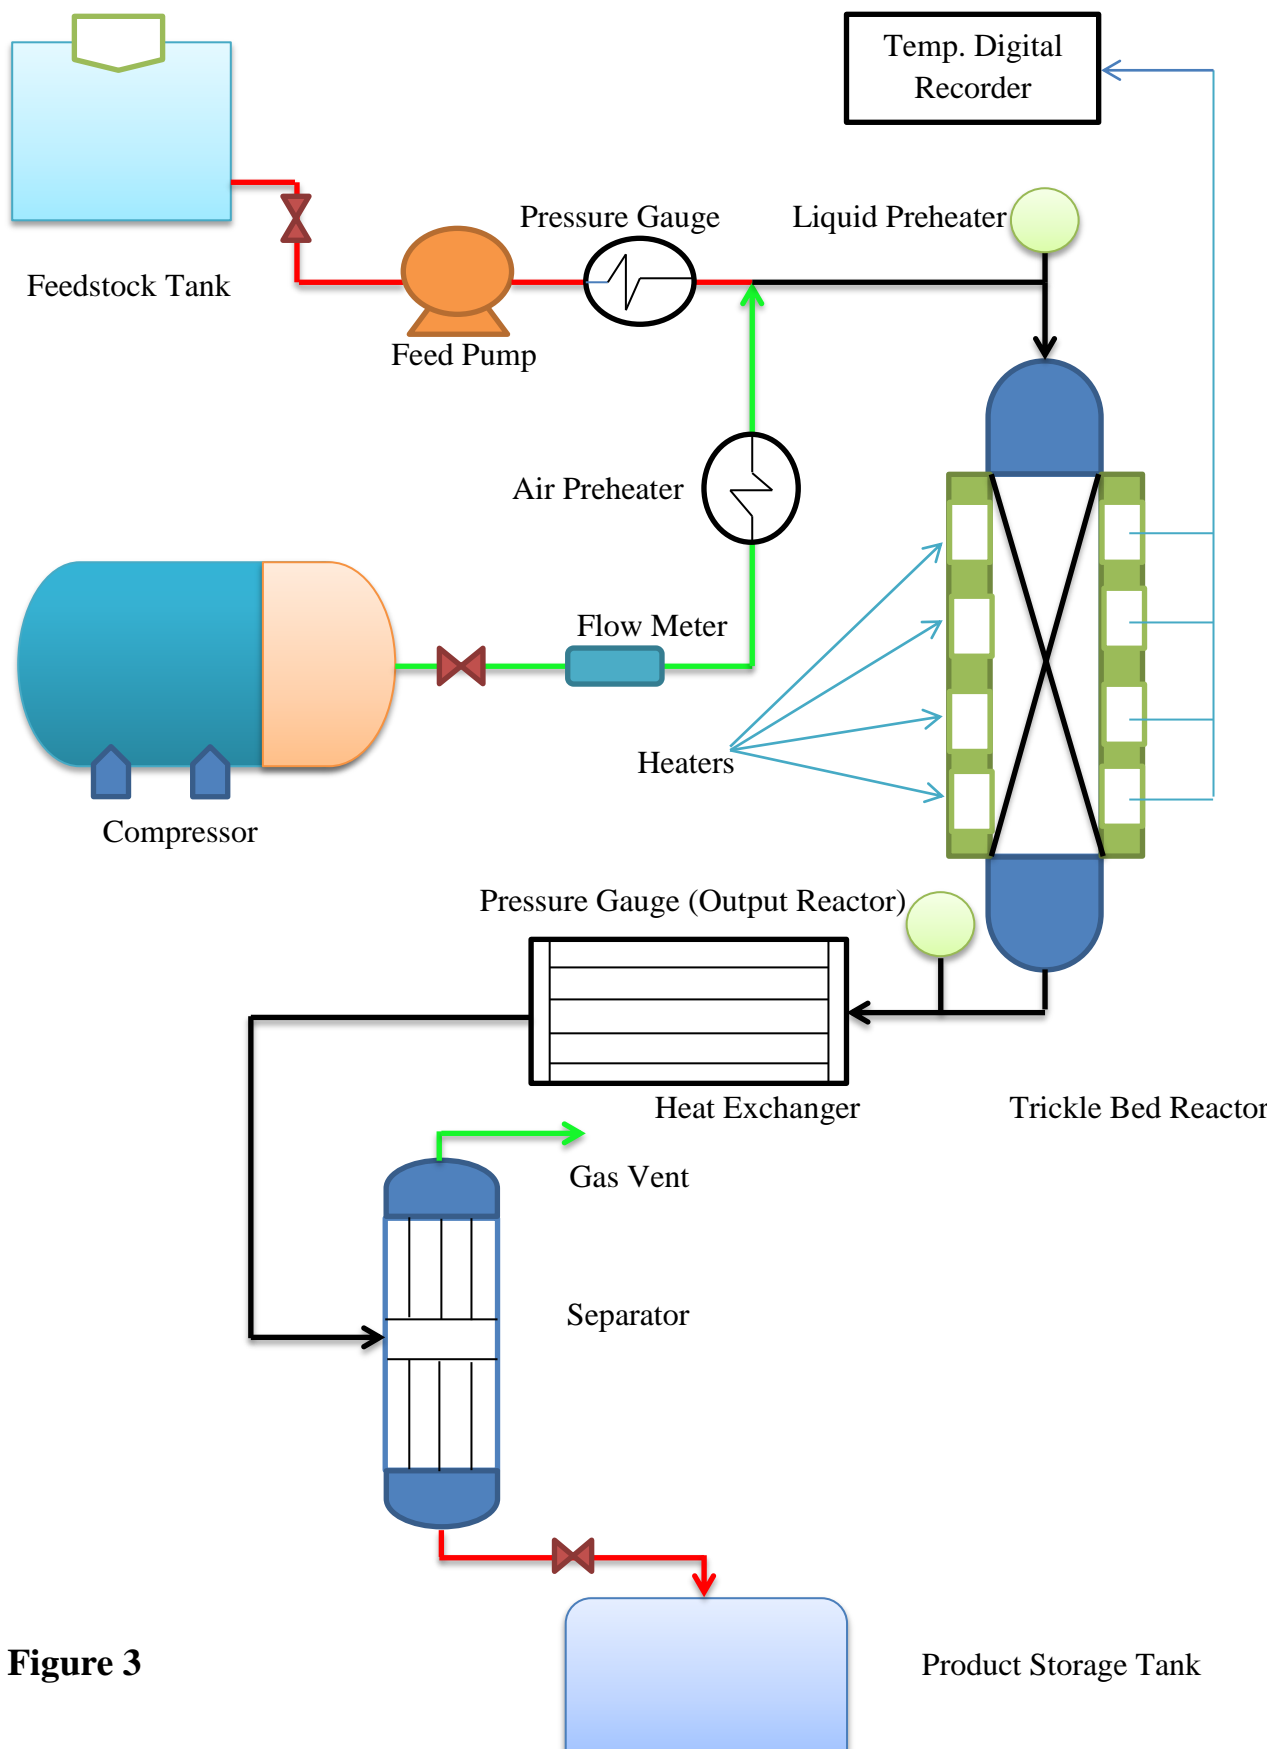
Temp. Digital Recorder

Feedstock Tank

Pressure Gauge

Liquid Preheater

Feed Pump

Air Preheater

Flow Meter

Heaters

Compressor

Pressure Gauge (Output Reactor)

Heat Exchanger

Trickle Bed Reactor

Gas Vent

Separator

Figure 3

Product Storage Tank